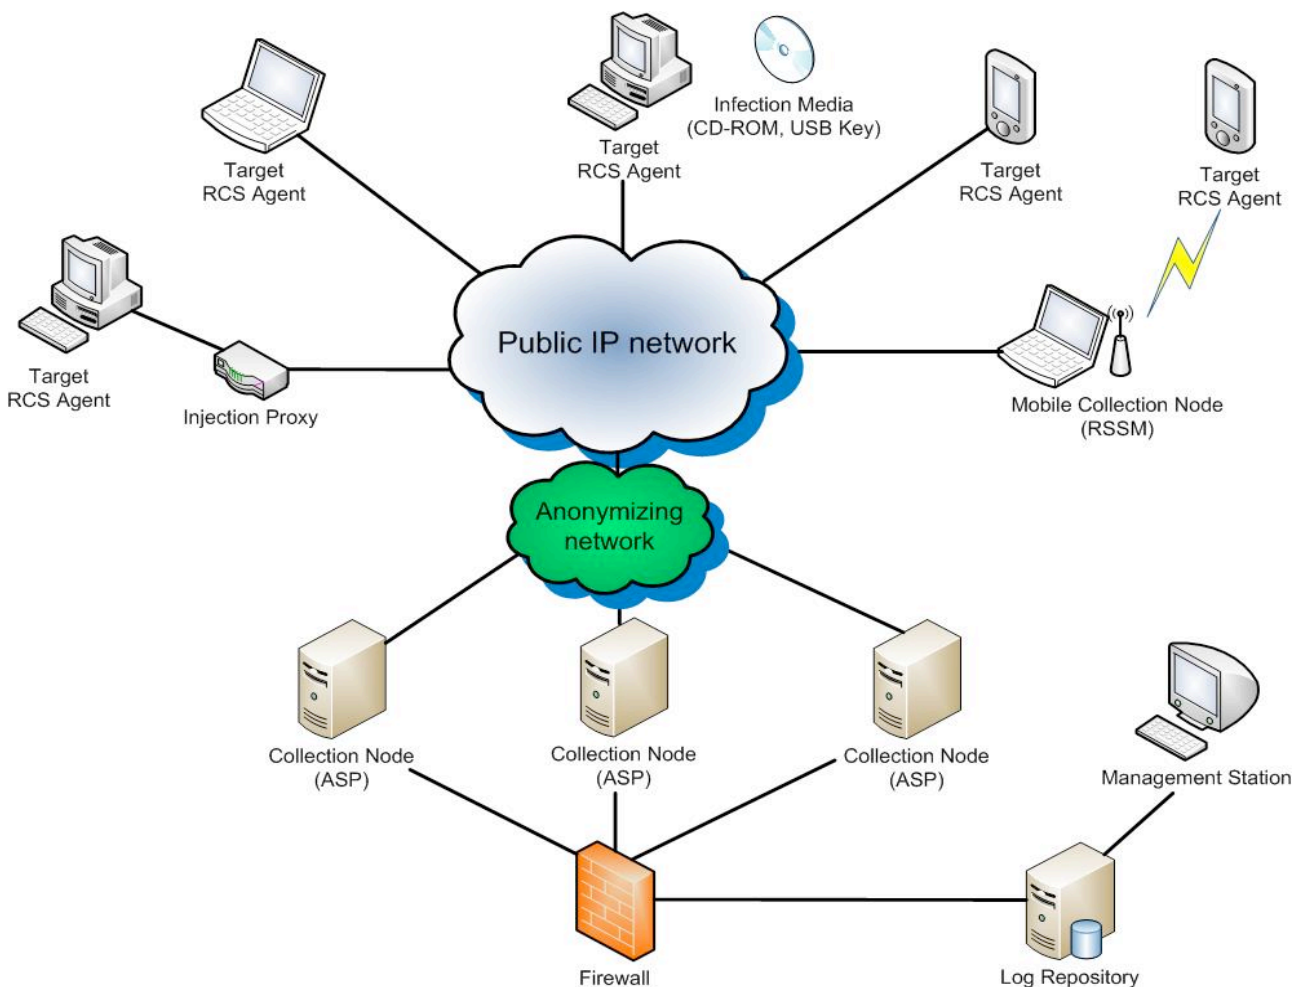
Target
RCS Agent

Target
RCS Agent

Infection Media
(CD-ROM, USB Key)

Target
RCS Agent

Target
RCS Agent

Target
RCS Agent

Injection Proxy

Public IP network

Mobile Collection Node
(RSSM)

Anonymizing
network

Collection Node
(ASP)

Collection Node
(ASP)

Collection Node
(ASP)

Management Station

Firewall

Log Repository